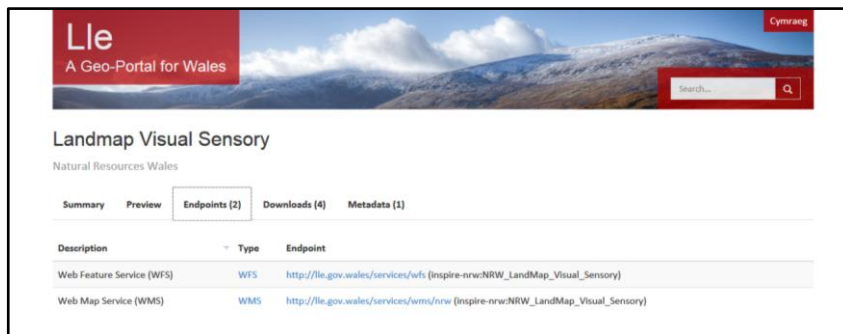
Lle
A Geo-Portal for Wales

Cymraeg

Search...

Landmap Visual Sensory

Natural Resources Wales

Summary Preview Endpoints (2) Downloads (4) Metadata (1)

| Description | Type | Endpoint |
|---|---|---|
| Web Feature Service (WFS) | WFS | http://lle.gov.wales/services/wfs (inspire-nrw:NRW_LandMap_Visual_Sensory) |
| Web Map Service (WMS) | WMS | http://lle.gov.wales/services/wms/nrw (inspire-nrw:NRW_LandMap_Visual_Sensory) |